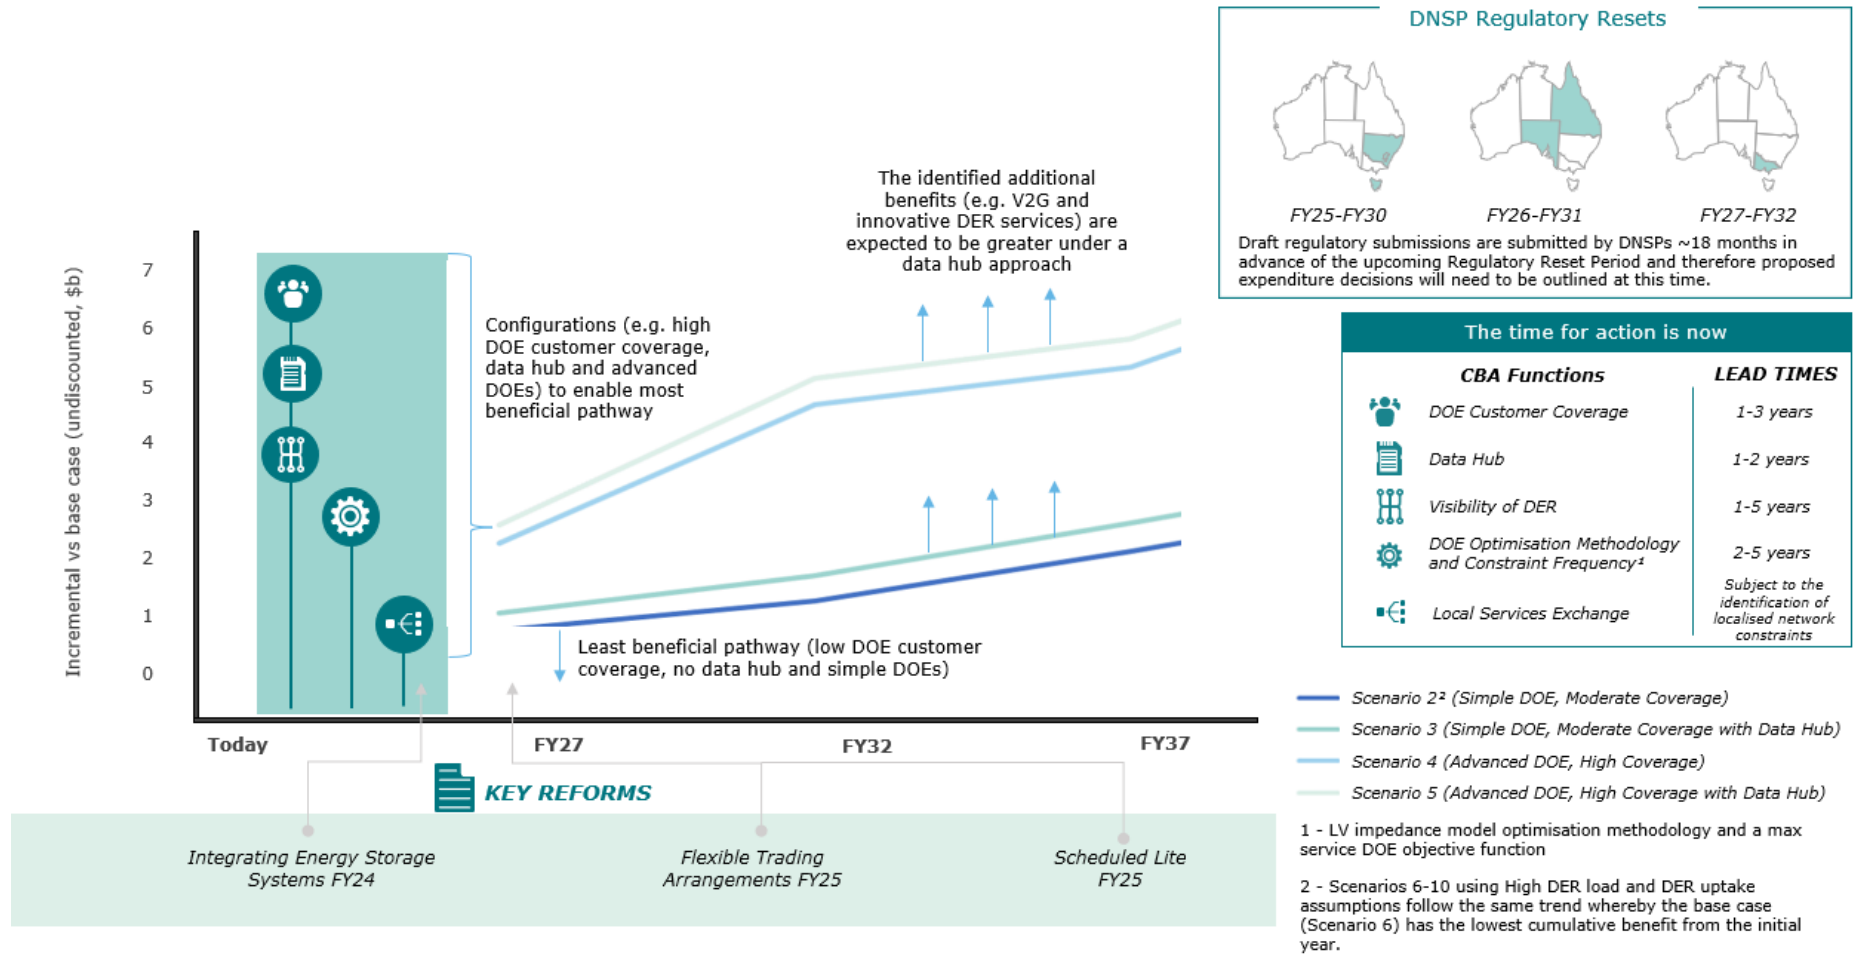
DNSP Regulatory Resets

FY25-FY30
FY26-FY31
FY27-FY32

Draft regulatory submissions are submitted by DNSPs ~18 months in advance of the upcoming Regulatory Reset Period and therefore proposed expenditure decisions will need to be outlined at this time.

The time for action is now

| CBA Functions | LEAD TIMES |
|---|---|
| DOE Customer Coverage | 1-3 years |
| Data Hub | 1-2 years |
| Visibility of DER | 1-5 years |
| DOE Optimisation Methodology and Constraint Frequency¹ | 2-5 years |
| Local Services Exchange | Subject to the identification of localised network constraints |

Incremental vs base case (undiscounted, $b)
7
6
5
4
3
2
1
0

The identified additional benefits (e.g. V2G and innovative DER services) are expected to be greater under a data hub approach

Configurations (e.g. high DOE customer coverage, data hub and advanced DOEs) to enable most beneficial pathway

Least beneficial pathway (low DOE customer coverage, no data hub and simple DOEs)

Today
FY27
FY32
FY37

KEY REFORMS

Integrating Energy Storage Systems FY24
Flexible Trading Arrangements FY25
Scheduled Lite FY25

Scenario 2² (Simple DOE, Moderate Coverage)
Scenario 3 (Simple DOE, Moderate Coverage with Data Hub)
Scenario 4 (Advanced DOE, High Coverage)
Scenario 5 (Advanced DOE, High Coverage with Data Hub)

1 - LV impedance model optimisation methodology and a max service DOE objective function

2 - Scenarios 6-10 using High DER load and DER uptake assumptions follow the same trend whereby the base case (Scenario 6) has the lowest cumulative benefit from the initial year.